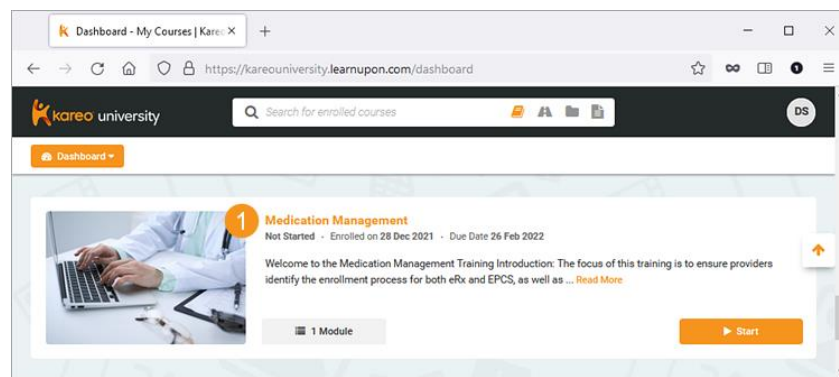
Dashboard - My Courses | Kare ×

+

https://kareouniversity.learnupon.com/dashboard

kareo university

Search for enrolled courses

DS

Dashboard

1

Medication Management

Not Started • Enrolled on 28 Dec 2021 • Due Date 26 Feb 2022

Welcome to the Medication Management Training Introduction: The focus of this training is to ensure providers identify the enrollment process for both eRx and EPCS, as well as ... Read More

1 Module

Start